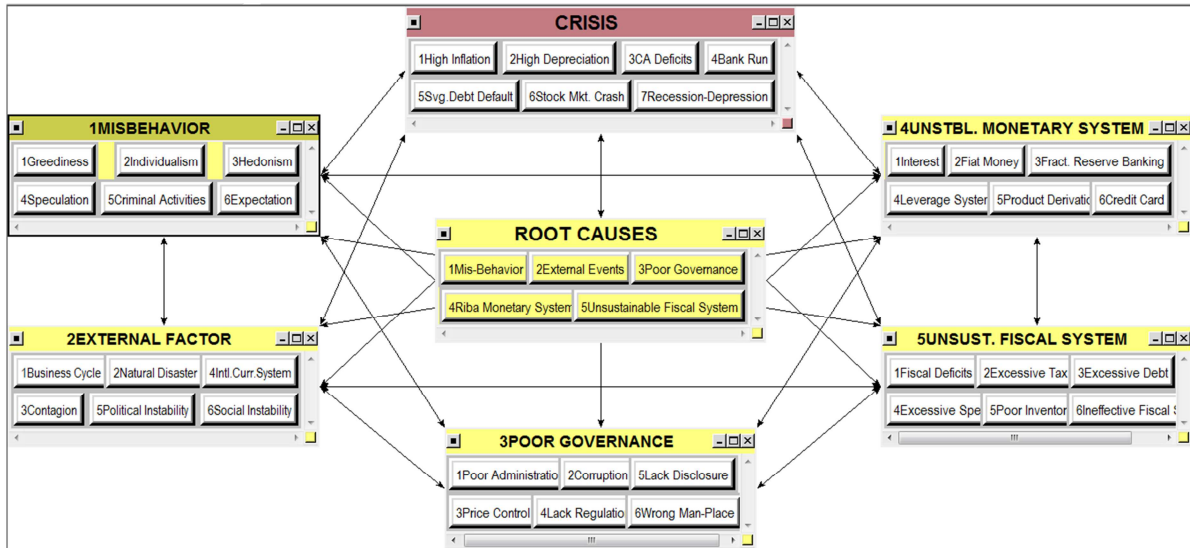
CRISIS

1High Inflation | 2High Depreciation | 3CA Deficits | 4Bank Run
5Svg.Debt Default | 6Stock Mkt. Crash | 7Recession-Depression

1MISBEHAVIOR

1Greediness | 2Individualism | 3Hedonism
4Speculation | 5Criminal Activities | 6Expectation

4UNSTBL. MONETARY SYSTEM

1Interest | 2Fiat Money | 3Fract. Reserve Banking
4Leverage Syster | 5Product Derivatio | 6Credit Card

ROOT CAUSES

1Mis-Behavior | 2External Events | 3Poor Governance
4Riba Monetary System | 5Unsustainable Fiscal System

2EXTERNAL FACTOR

1Business Cycle | 2Natural Disaster | 4Intl.Curr.System
3Contagion | 5Political Instability | 6Social Instability

5UNSUST. FISCAL SYSTEM

1Fiscal Deficits | 2Excessive Tax | 3Excessive Debt
4Excessive Spe | 5Poor Inventor | 6Ineffective Fiscal

3POOR GOVERNANCE

1Poor Administratio | 2Corruption | 5Lack Disclosure
3Price Control | 4Lack Regulatio | 6Wrong Man-Place